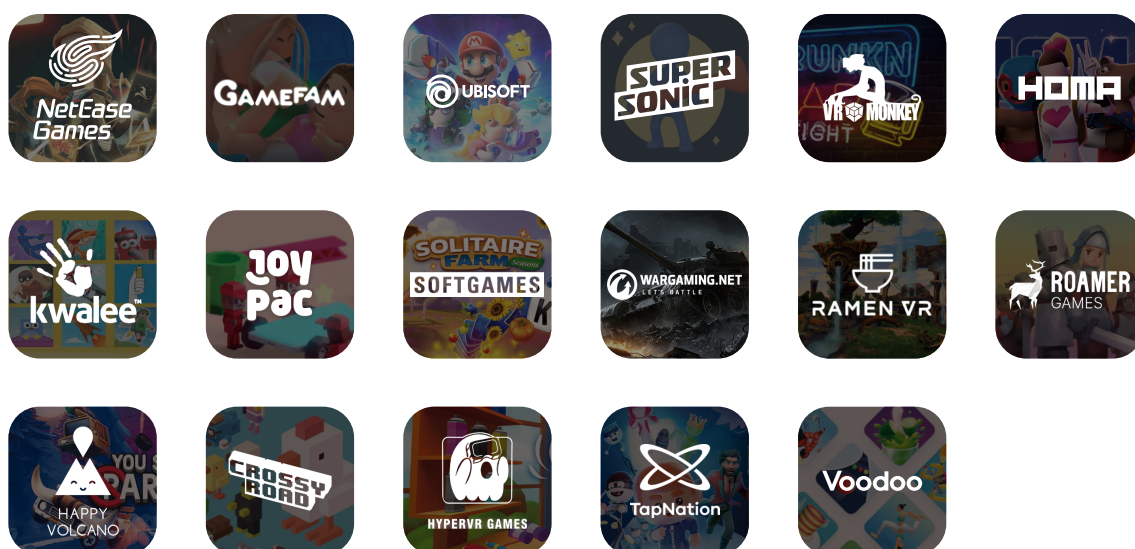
NetEase Games

GAMEFAM

UBISOFT

SUPER SONIC

VR MONKEY

HOMA

kwalee™

JOY PAC

SOLITAIRE FARM Seasons
SOFTGAMES

WARGAMING.NET
LET'S BATTLE

RAMEN VR

ROAMER GAMES

HAPPY VOLCANO

CROSSY ROAD

HYPERVR GAMES

TapNation

Voodoo